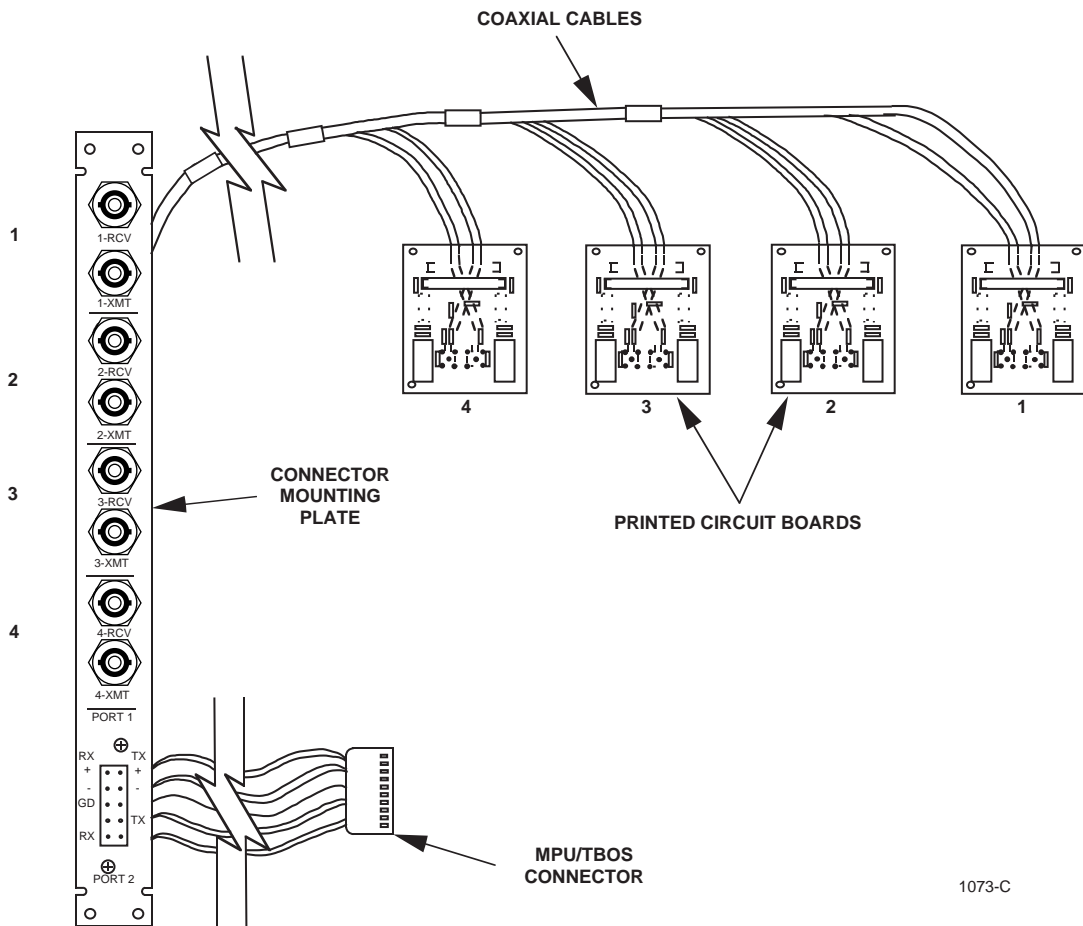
COAXIAL CABLES

1

2

3

4

1-RCV

1-XMT

2-RCV

2-XMT

3-RCV

3-XMT

4-RCV

4-XMT

PORT 1

RX
+
-
GD
RX

TX
+
-
TX

PORT 2

CONNECTOR MOUNTING PLATE

4

3

2

1

PRINTED CIRCUIT BOARDS

MPU/TBOS CONNECTOR

1073-C